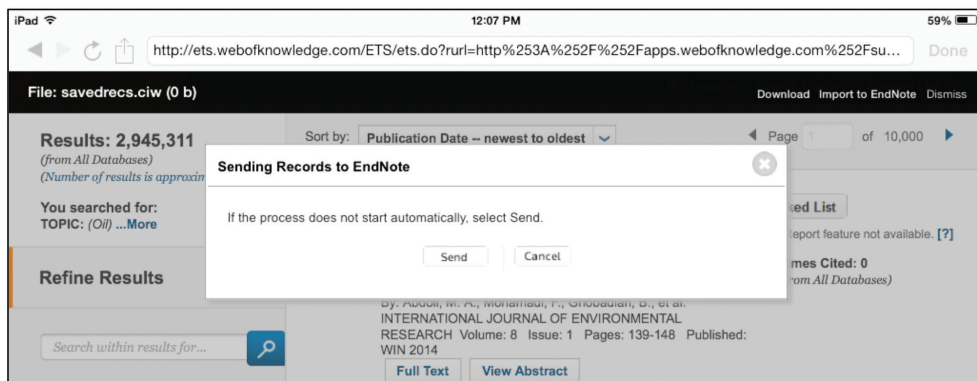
iPad 12:07 PM 59%

http://ets.webofknowledge.com/ETS/ets.do?rurl=http%253A%252F%252Fapps.webofknowledge.com%252Fsu... Done

File: savedrecs.ciw (0 b)

Download Import to EndNote Dismiss

Results: 2,945,311
(from All Databases)
(Number of results is approxim

Sort by: Publication Date -- newest to oldest

Page 1 of 10,000

You searched for:
TOPIC: (Oil) ...More

Refine Results

Sending Records to EndNote

If the process does not start automatically, select Send.

Send Cancel

ked List

eport feature not available. [?]

mes Cited: 0
rom All Databases)

By: Abdoli, M. A.; Mohamadi, F.; Ghobadian, B.; et al.
INTERNATIONAL JOURNAL OF ENVIRONMENTAL RESEARCH Volume: 8 Issue: 1 Pages: 139-148 Published: WIN 2014

Full Text View Abstract

Search within results for...